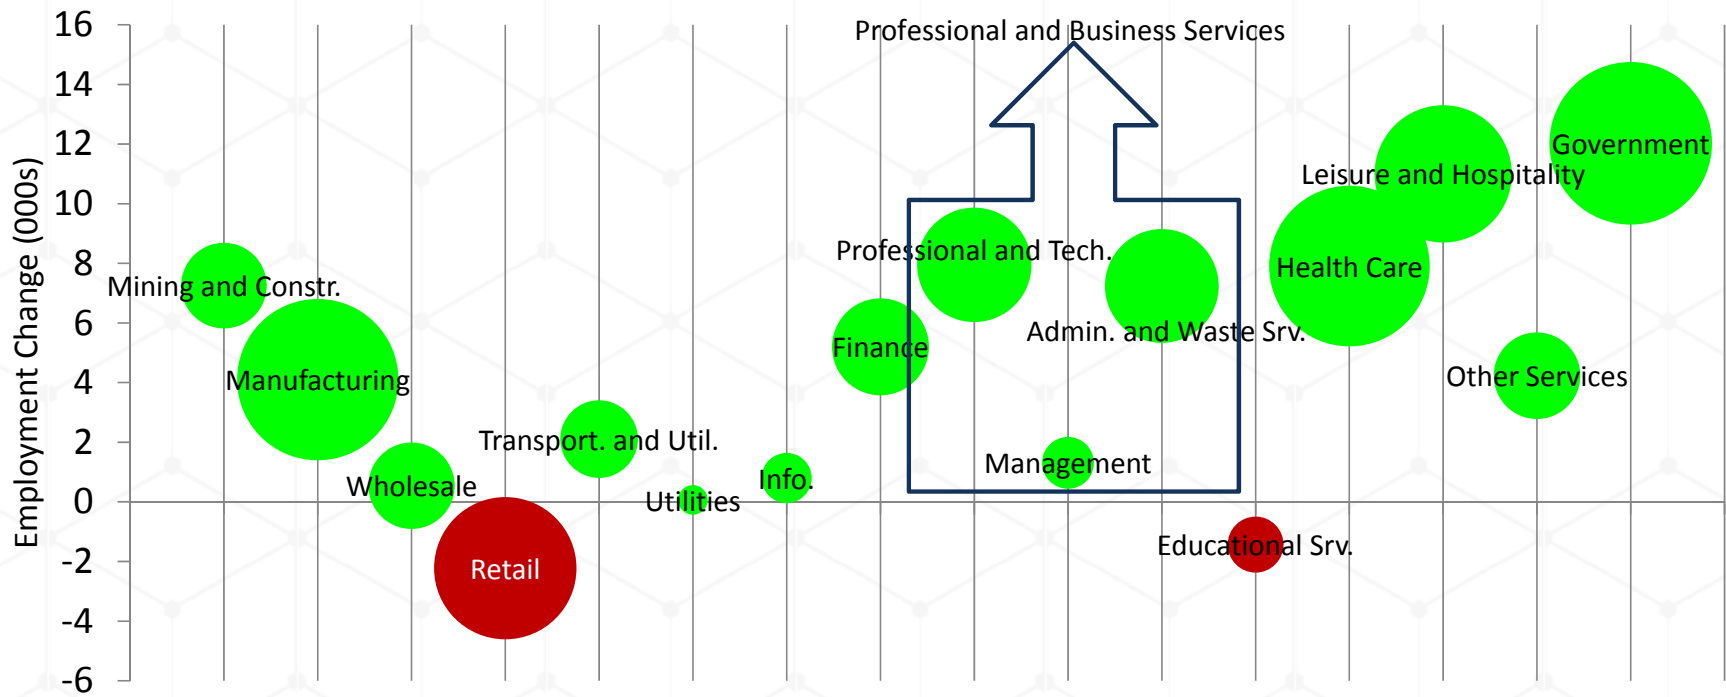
Employment Change (000s)

16
14
12
10
8
6
4
2
0
-2
-4
-6

Professional and Business Services

Government
Leisure and Hospitality
Health Care
Professional and Tech.
Admin. and Waste Srv.
Mining and Constr.
Finance
Manufacturing
Other Services
Transport. and Util.
Management
Info.
Wholesale
Utilities
Educational Srv.
Retail